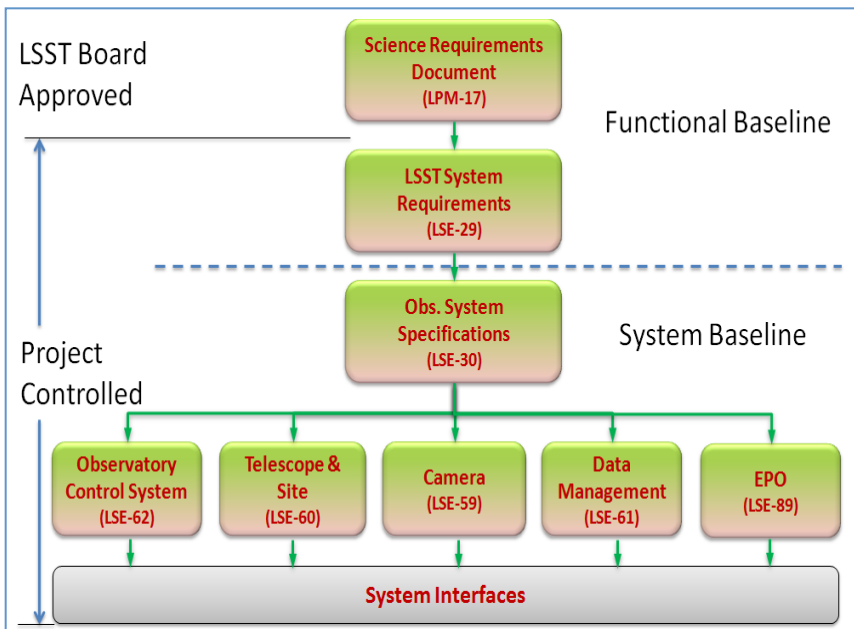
LSST Board Approved

Science Requirements Document (LPM-17)

Functional Baseline

LSST System Requirements (LSE-29)

Obs. System Specifications (LSE-30)

System Baseline

Project Controlled

Observatory Control System (LSE-62)

Telescope & Site (LSE-60)

Camera (LSE-59)

Data Management (LSE-61)

EPO (LSE-89)

System Interfaces